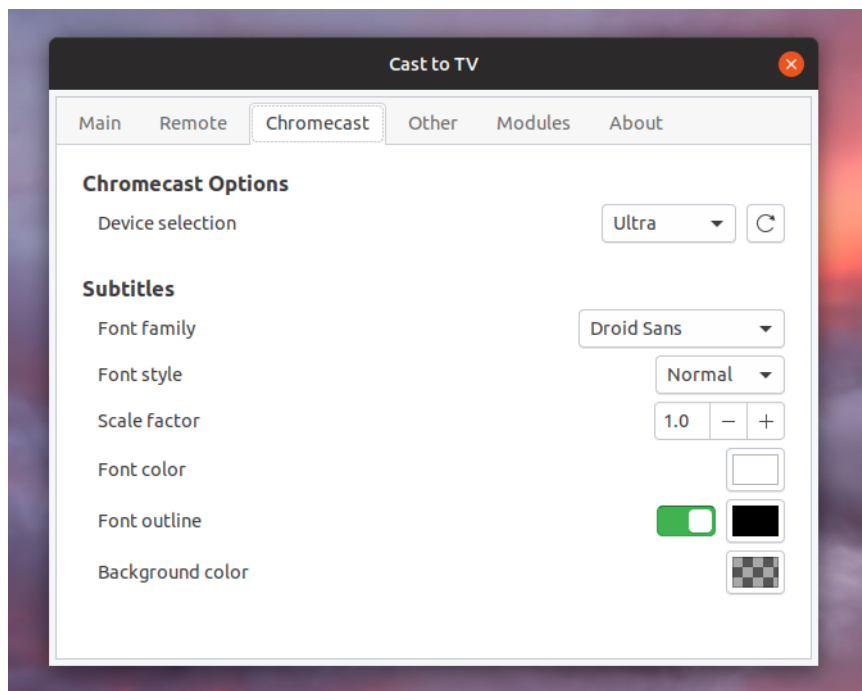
Cast to TV

Main Remote Chromecast Other Modules About

Chromecast Options

Device selection Ultra

Subtitles

Font family Droid Sans

Font style Normal

Scale factor 1.0 – +

Font color

Font outline

Background color